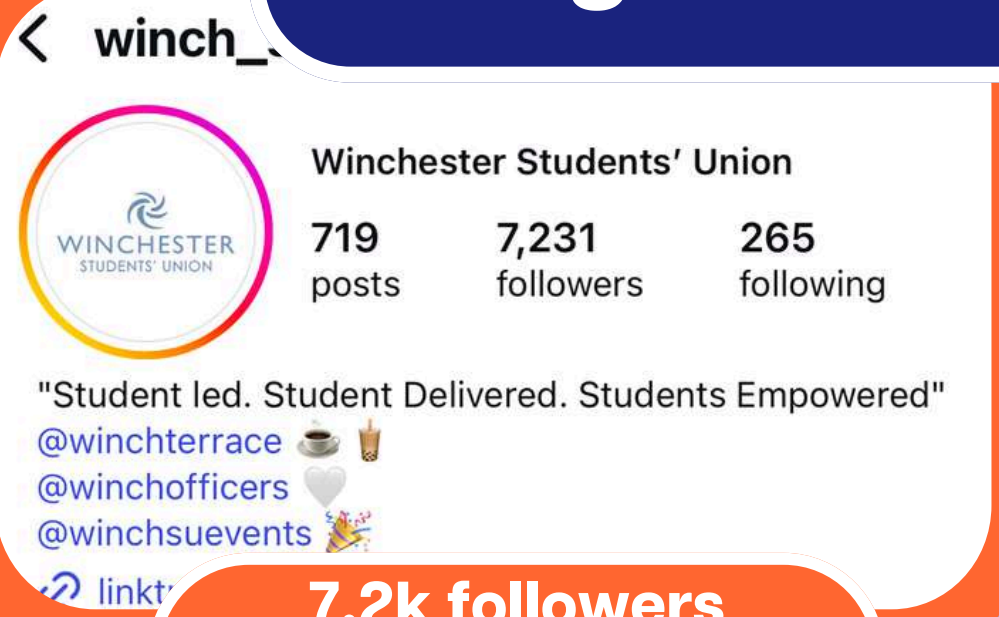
winch_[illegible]

WINCHESTER
STUDENTS' UNION

Winchester Students' Union

719
posts

7,231
followers

265
following

"Student led. Student Delivered. Students Empowered"
@winchterrace ☕ 🧋
@winchofficers 🤍
@winchsuevents 🎉
linkt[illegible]

7.2k followers